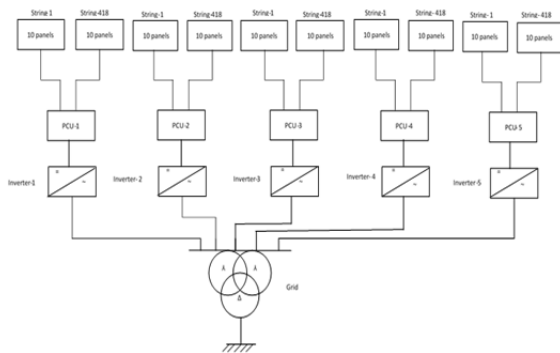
String 1
10 panels
String 418
10 panels
String-1
10 panels
String 418
10 panels
String-1
10 panels
String 418
10 panels
String-1
10 panels
String-418
10 panels
String-1
10 panels
String-418
10 panels

PCU-1
PCU-2
PCU-3
PCU-4
PCU-5

Inverter-1
=
~
Inverter-2
=
~
Inverter-3
=
~
Inverter-4
=
~
Inverter-5
=
~

Λ
Λ
Δ
Grid